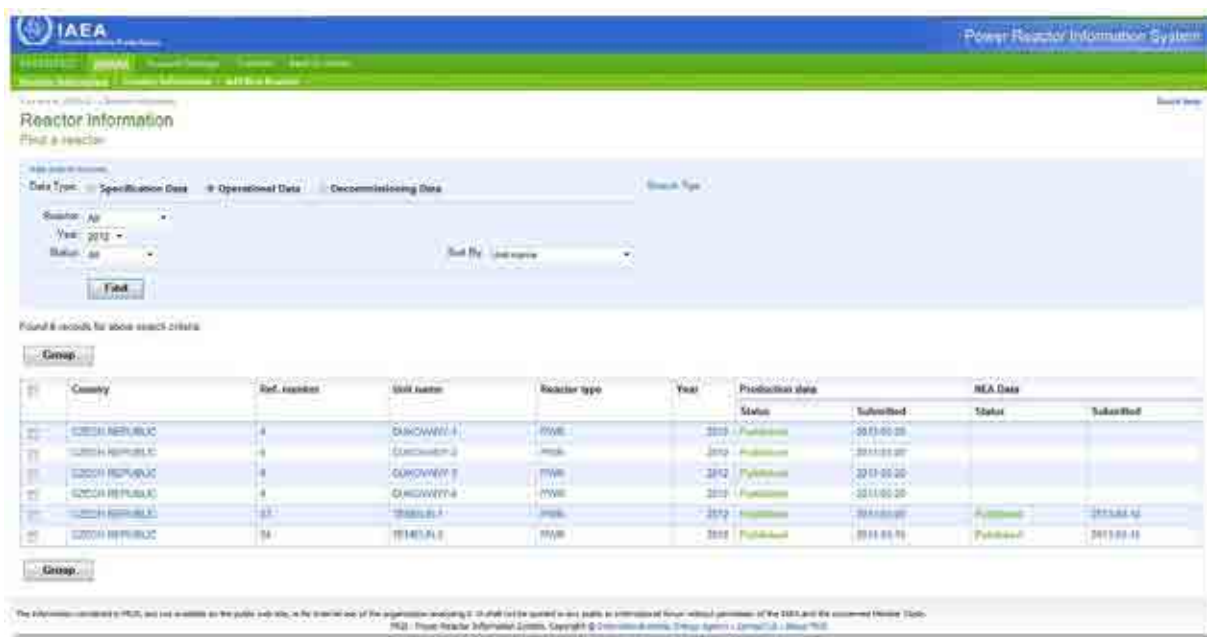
IAEA

Power Reactor Information System

Reactor Information

Find a reactor

Data Type: Specification Data Operational Data Decommissioning Data

Search Tips

Reactor: All

Year: 2012

Status: All

Sort By: Unit name

Find

Found 6 records for above search criteria

Group

| | Country | Ref. number | Unit name | Reactor type | Year | Production data | | NEA Data | |
|---|---|---|---|---|---|---|---|---|---|
| | | | | | | Status | Submitted | Status | Submitted |
| | CZECH REPUBLIC | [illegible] | DUKOVANY-1 | PWR | 2012 | Published | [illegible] | | |
| | CZECH REPUBLIC | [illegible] | DUKOVANY-2 | PWR | 2012 | Published | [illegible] | | |
| | CZECH REPUBLIC | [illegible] | DUKOVANY-3 | PWR | 2012 | Published | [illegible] | | |
| | CZECH REPUBLIC | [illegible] | DUKOVANY-4 | PWR | 2012 | Published | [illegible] | | |
| | CZECH REPUBLIC | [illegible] | TEMELIN-1 | PWR | 2012 | Published | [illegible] | Published | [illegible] |
| | CZECH REPUBLIC | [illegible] | TEMELIN-2 | PWR | 2012 | Published | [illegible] | Published | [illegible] |

Group

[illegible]